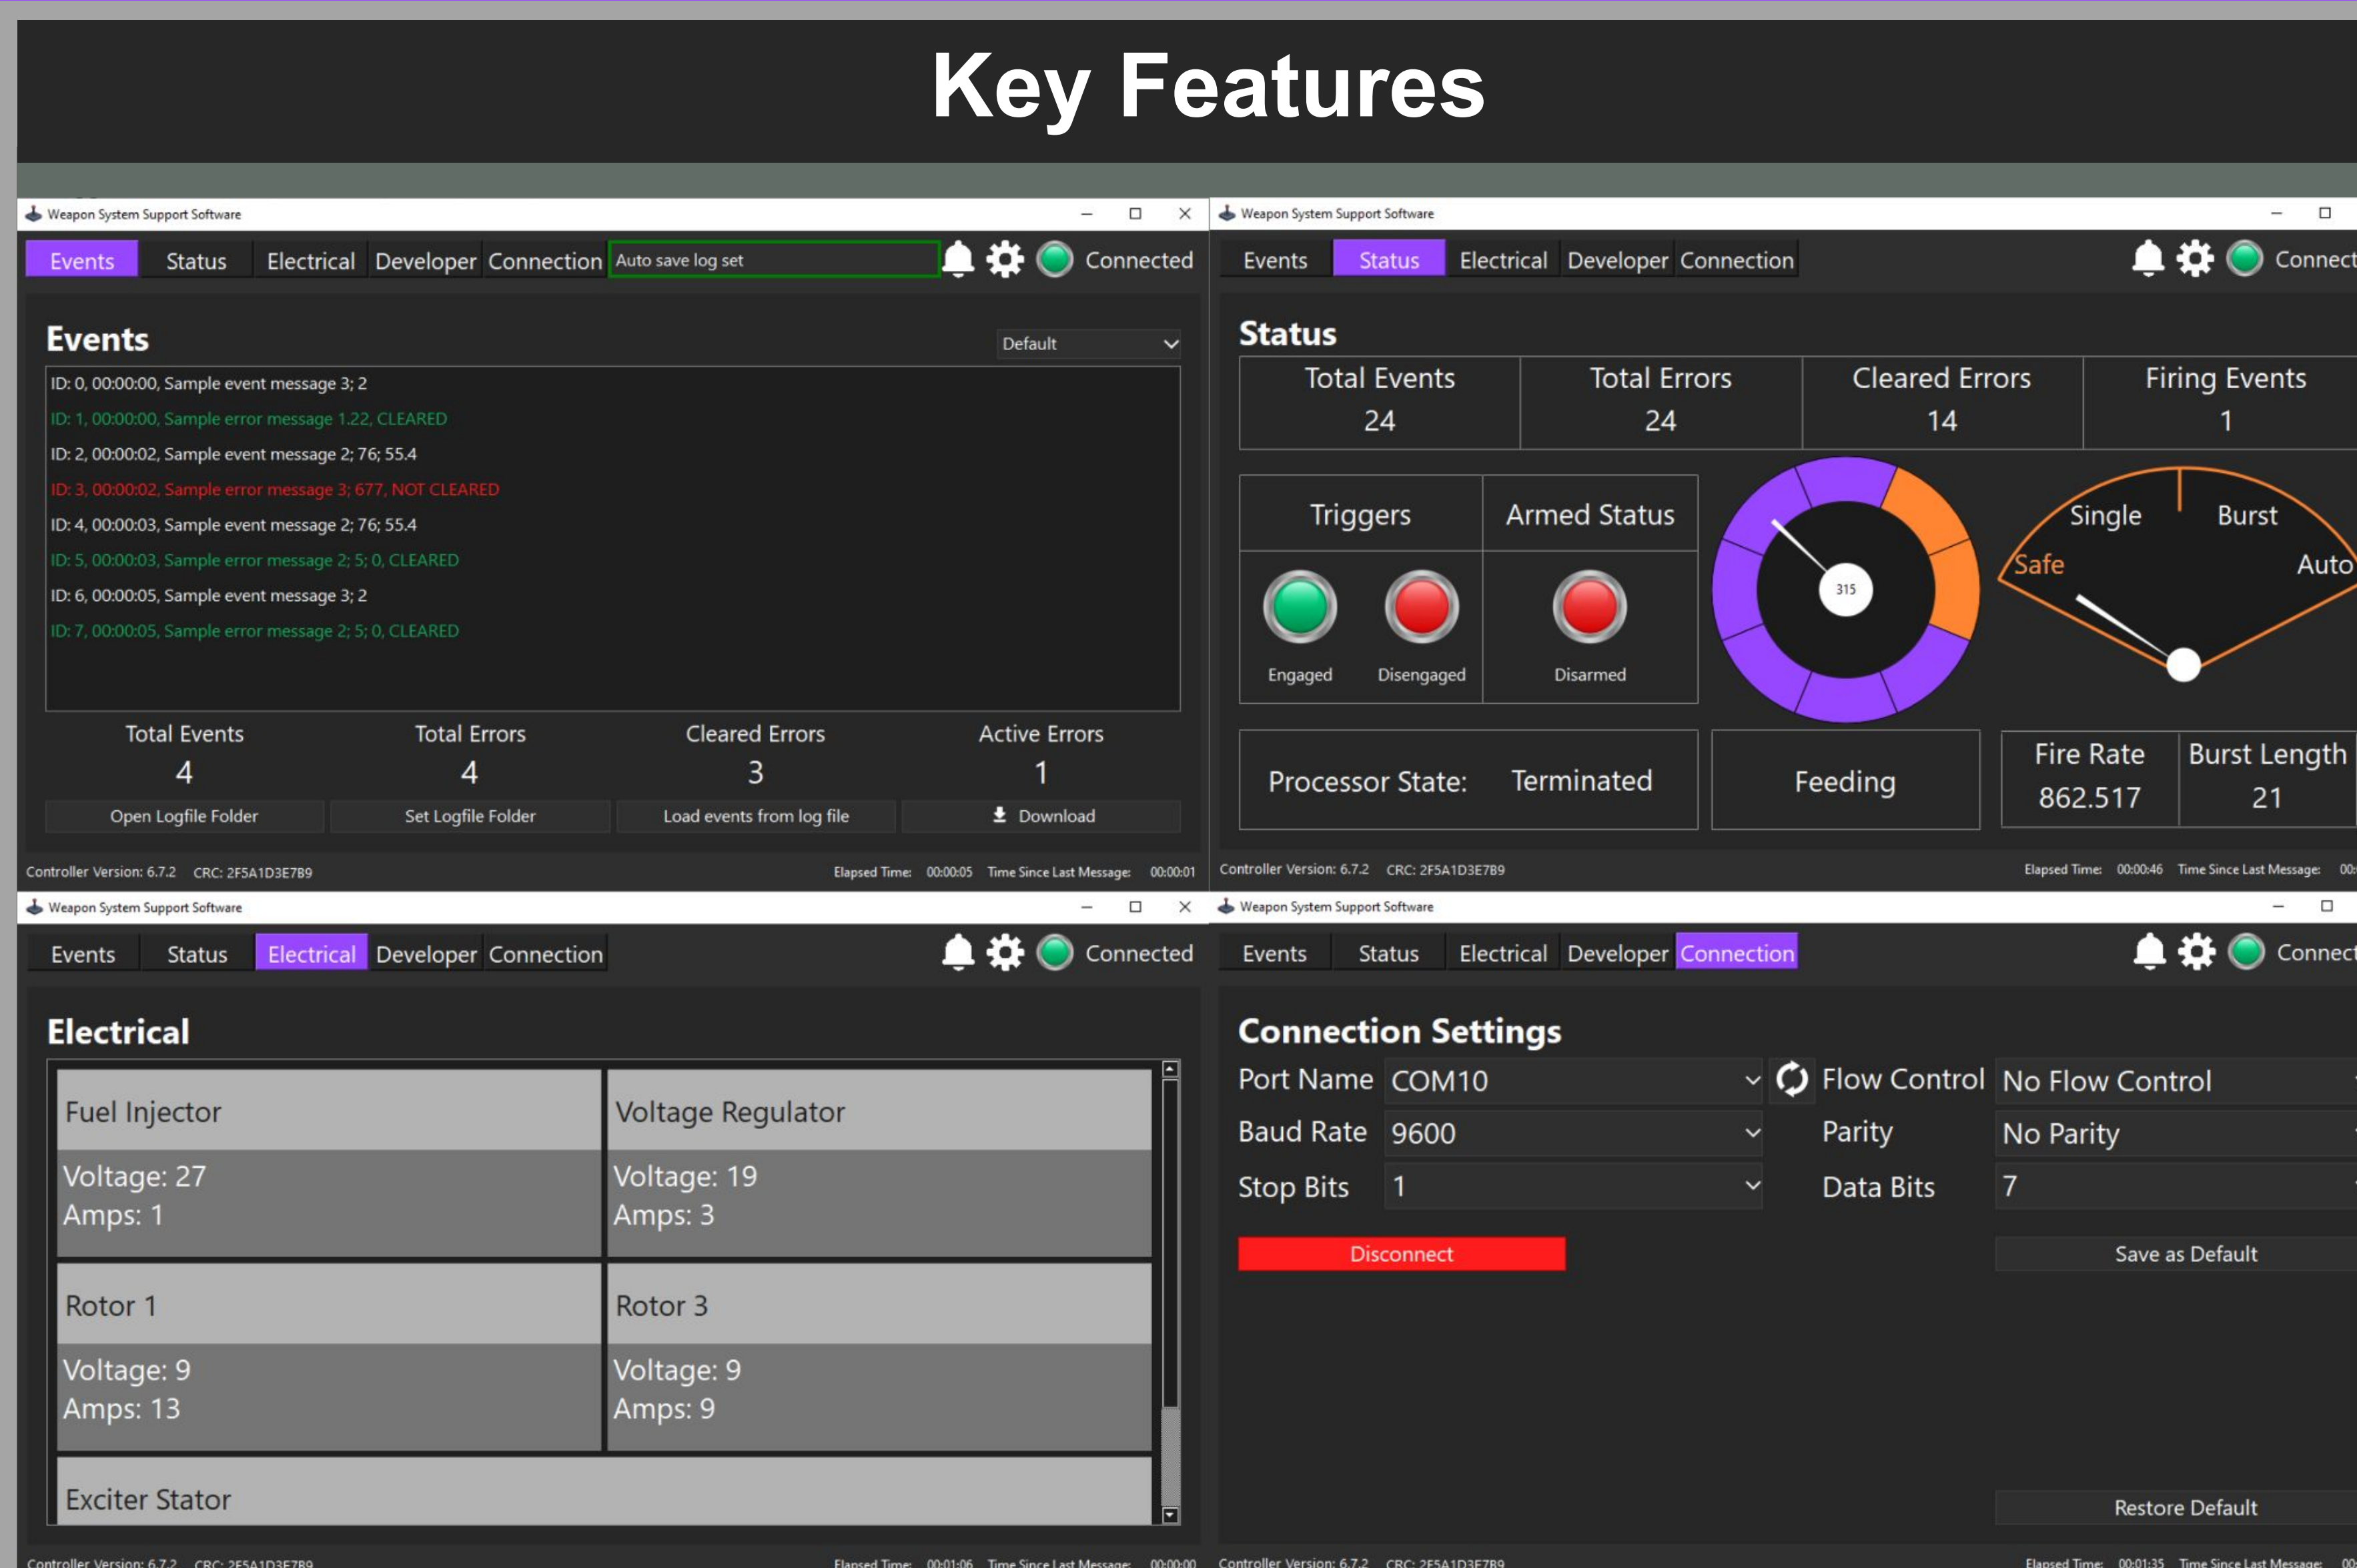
Key Features

Weapon System Support Software

Events Status Electrical Developer Connection Auto save log set Connected

Events

Default

ID: 0, 00:00:00, Sample event message 3; 2
ID: 1, 00:00:00, Sample error message 1.22, CLEARED
ID: 2, 00:00:02, Sample event message 2; 76; 55.4
ID: 3, 00:00:02, Sample error message 3; 677, NOT CLEARED
ID: 4, 00:00:03, Sample event message 2; 76; 55.4
ID: 5, 00:00:03, Sample error message 2; 5; 0, CLEARED
ID: 6, 00:00:05, Sample event message 3; 2
ID: 7, 00:00:05, Sample error message 2; 5; 0, CLEARED

| Total Events | Total Errors | Cleared Errors | Active Errors |
|---|---|---|---|
| 4 | 4 | 3 | 1 |

Open Logfile Folder Set Logfile Folder Load events from log file Download

Controller Version: 6.7.2 CRC: 2F5A1D3E7B9 Elapsed Time: 00:00:05 Time Since Last Message: 00:00:01

Weapon System Support Software

Events Status Electrical Developer Connection Connect

Status

| Total Events | Total Errors | Cleared Errors | Firing Events |
|---|---|---|---|
| 24 | 24 | 14 | 1 |

Triggers Armed Status
Engaged Disengaged Disarmed

315

Single Burst Safe Auto

Processor State: Terminated Feeding

Fire Rate 862.517 Burst Length 21

Controller Version: 6.7.2 CRC: 2F5A1D3E7B9 Elapsed Time: 00:00:46 Time Since Last Message: 00:

Weapon System Support Software

Events Status Electrical Developer Connection Connected

Electrical

Fuel Injector
Voltage: 27
Amps: 1

Voltage Regulator
Voltage: 19
Amps: 3

Rotor 1
Voltage: 9
Amps: 13

Rotor 3
Voltage: 9
Amps: 9

Exciter Stator

Controller Version: 6.7.2 CRC: 2F5A1D3E7B9 Elapsed Time: 00:01:06 Time Since Last Message: 00:00:00

Weapon System Support Software

Events Status Electrical Developer Connection Connect

Connection Settings

Port Name COM10 Flow Control No Flow Control
Baud Rate 9600 Parity No Parity
Stop Bits 1 Data Bits 7

Disconnect Save as Default

Restore Default

Controller Version: 6.7.2 CRC: 2F5A1D3E7B9 Elapsed Time: 00:01:35 Time Since Last Message: 00: